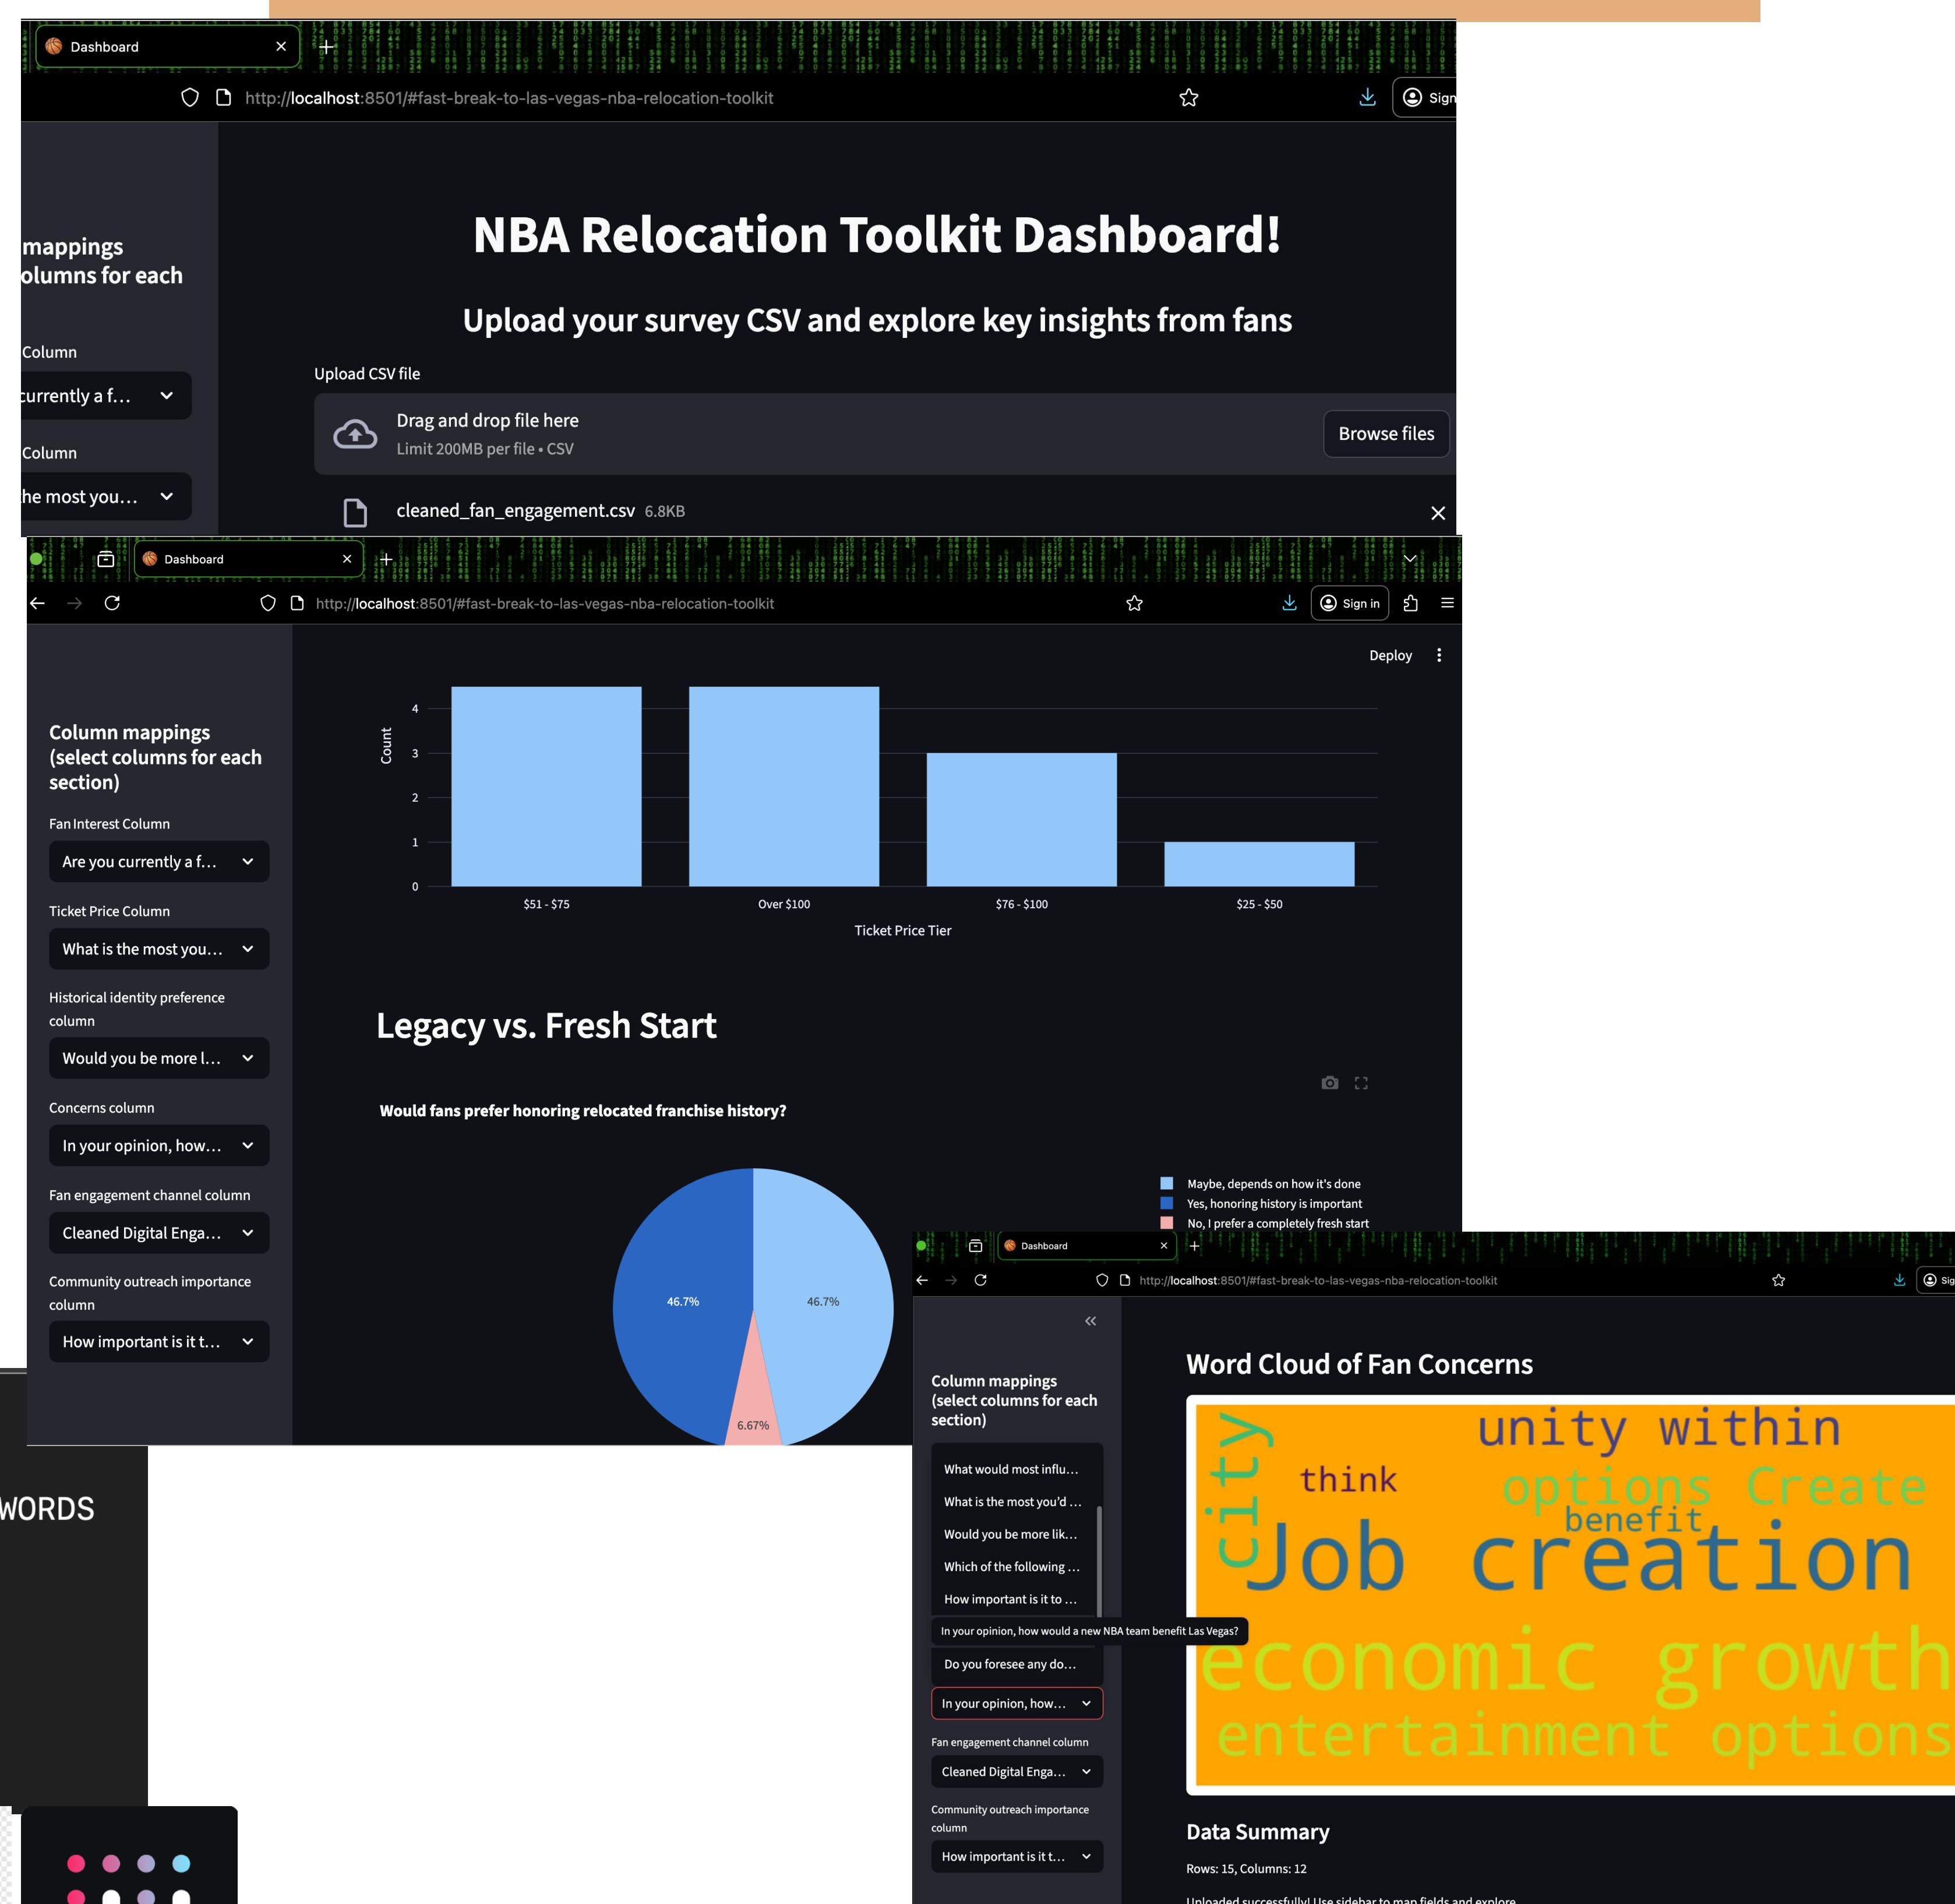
Dashboard

http://localhost:8501/#fast-break-to-las-vegas-nba-relocation-toolkit

Sign

mappings
olumns for each

Column
urrently a f...

Column
he most you...

NBA Relocation Toolkit Dashboard!

Upload your survey CSV and explore key insights from fans

Upload CSV file

Drag and drop file here
Limit 200MB per file • CSV

Browse files

cleaned_fan_engagement.csv 6.8KB

Dashboard

http://localhost:8501/#fast-break-to-las-vegas-nba-relocation-toolkit

Sign in

Deploy

Column mappings (select columns for each section)

Fan Interest Column
Are you currently a f...

Ticket Price Column
What is the most you...

Historical identity preference column
Would you be more l...

Concerns column
In your opinion, how...

Fan engagement channel column
Cleaned Digital Enga...

Community outreach importance column
How important is it t...

Count
4
3
2
1
0
$51 - $75
Over $100
$76 - $100
$25 - $50
Ticket Price Tier

Legacy vs. Fresh Start

Would fans prefer honoring relocated franchise history?

Maybe, depends on how it's done
Yes, honoring history is important
No, I prefer a completely fresh start

46.7%
46.7%
6.67%

WORDS

Dashboard

http://localhost:8501/#fast-break-to-las-vegas-nba-relocation-toolkit

Sig

Column mappings (select columns for each section)

What would most influ...
What is the most you'd ...
Would you be more lik...
Which of the following ...
How important is it to ...
In your opinion, how would a new NBA team benefit Las Vegas?
Do you foresee any do...
In your opinion, how...

Fan engagement channel column
Cleaned Digital Enga...

Community outreach importance column
How important is it t...

Word Cloud of Fan Concerns

unity within
city
think
options Create
benefit
Job creation
economic growth
entertainment options

Data Summary

Rows: 15, Columns: 12

Uploaded successfully! Use sidebar to map fields and explore